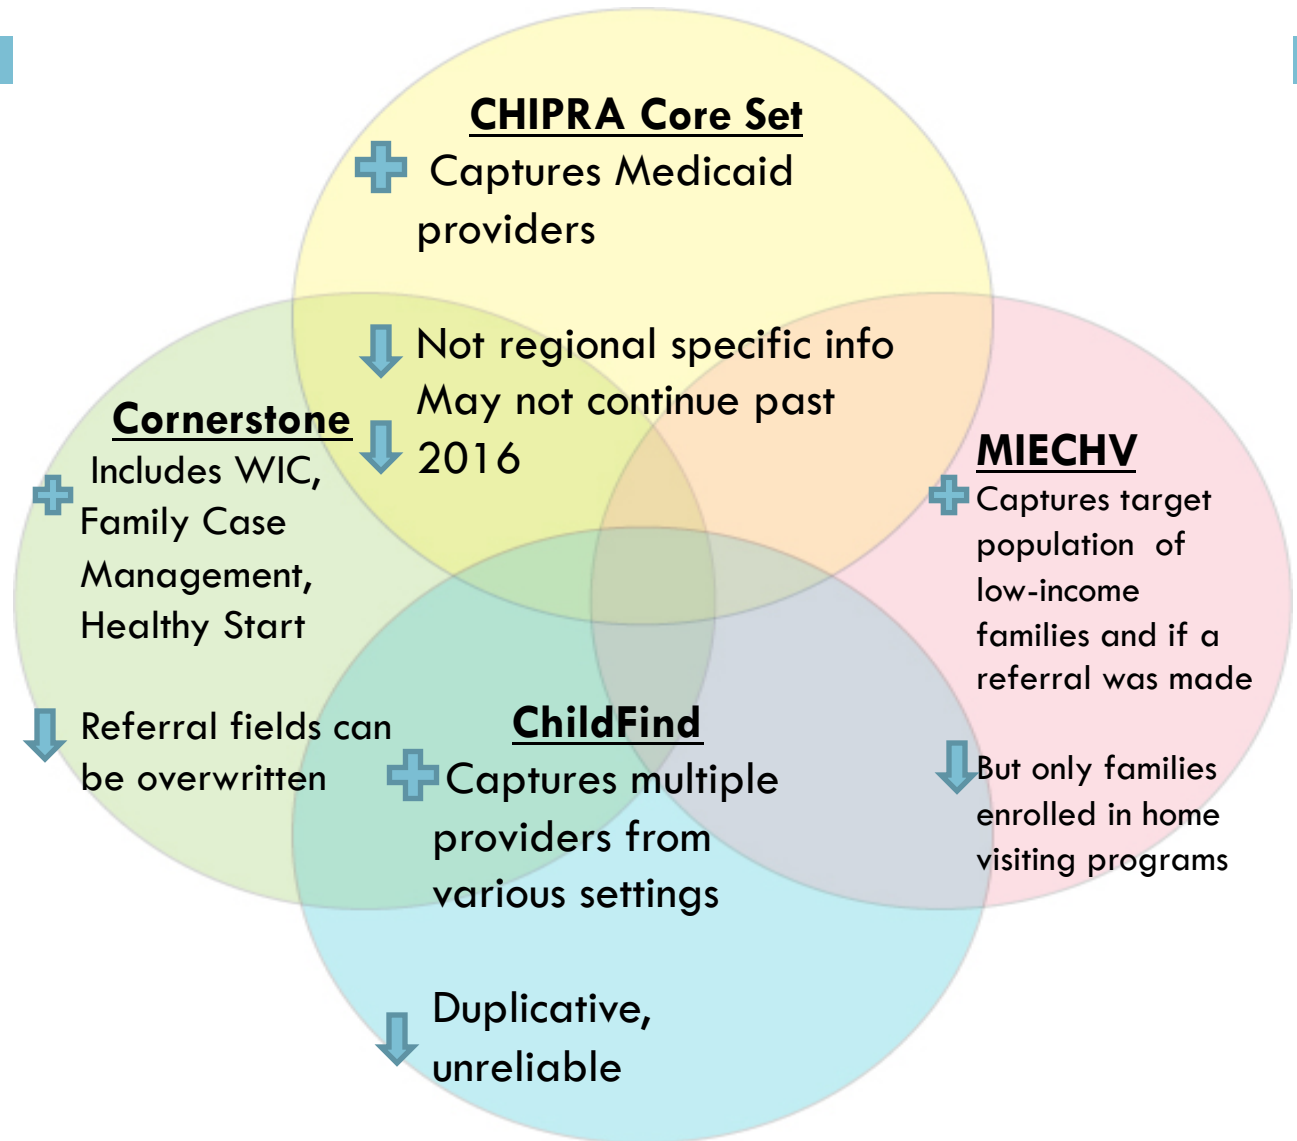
CHIPRA Core Set

Captures Medicaid providers

Not regional specific info

May not continue past 2016

Cornerstone

Includes WIC, Family Case Management, Healthy Start

Referral fields can be overwritten

MIECHV

Captures target population of low-income families and if a referral was made

But only families enrolled in home visiting programs

ChildFind

Captures multiple providers from various settings

Duplicative, unreliable